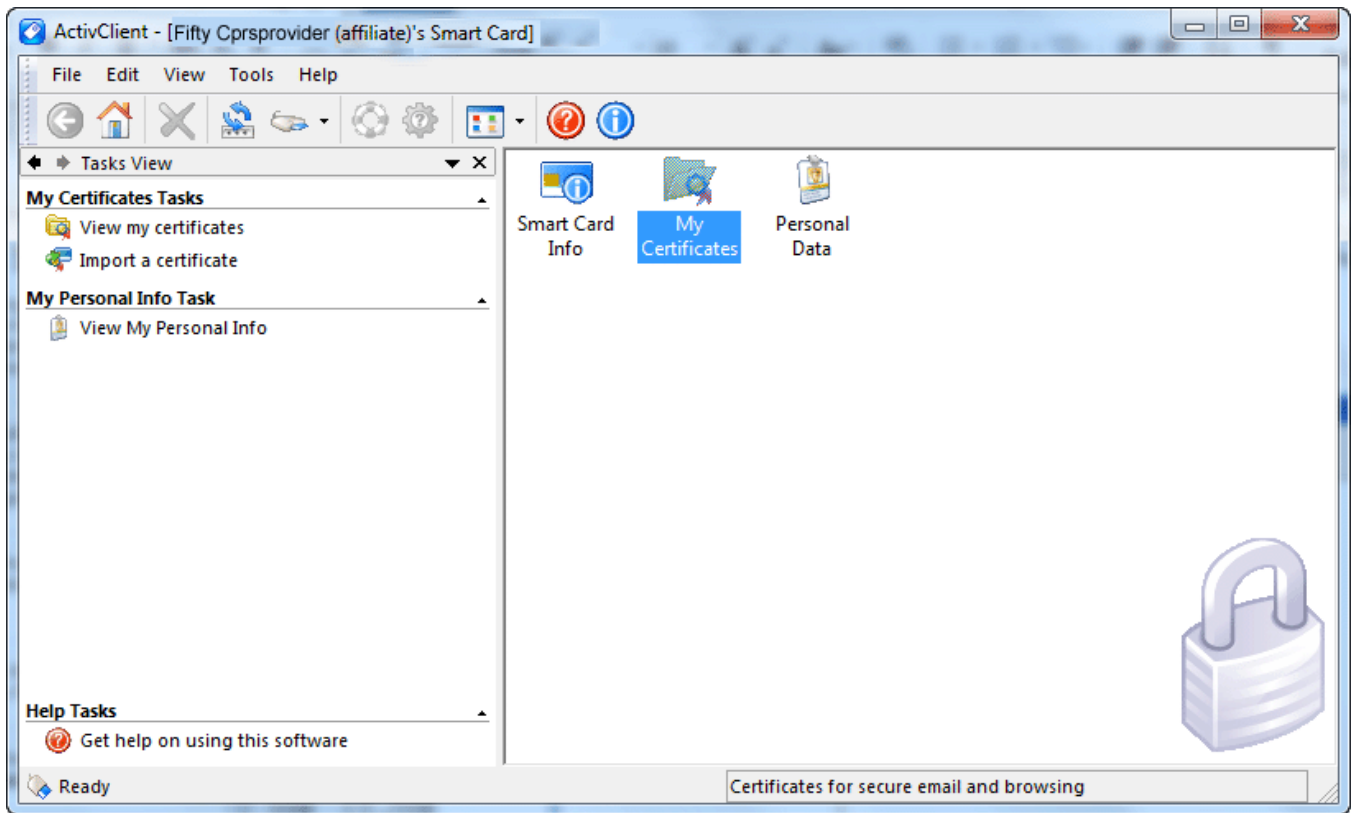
ActivClient - [Fifty Cprsprovider (affiliate)'s Smart Card]

File Edit View Tools Help

Tasks View

My Certificates Tasks
View my certificates
Import a certificate

My Personal Info Task
View My Personal Info

Help Tasks
Get help on using this software

Smart Card Info
My Certificates
Personal Data

Ready
Certificates for secure email and browsing